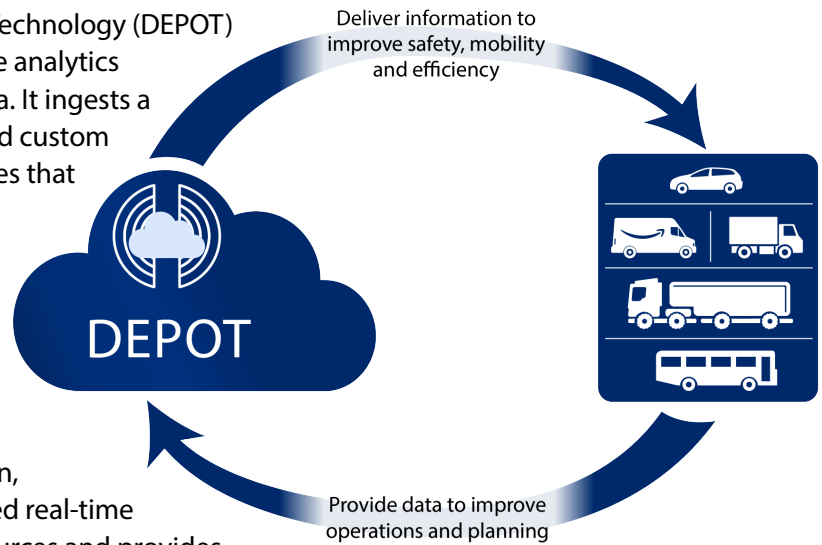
echnology (DEPOT) e analytics a. It ingests a d custom es that

n, ed real-time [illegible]

Deliver information to improve safety, mobility and efficiency

DEPOT

Provide data to improve operations and planning